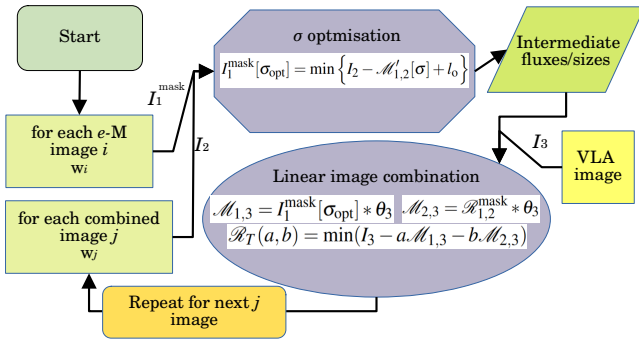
Start

for each *e*-M image *i* w$_i$

for each combined image *j* w$_j$

$I_1^{\text{mask}}$

$I_2$

$\sigma$ optmisation

$I_1^{\text{mask}}[\sigma_{\text{opt}}] = \min\left\{I_2 - \mathscr{M}'_{1,2}[\sigma] + l_0\right\}$

Intermediate fluxes/sizes

$I_3$

VLA image

Linear image combination

$\mathscr{M}_{1,3} = I_1^{\text{mask}}[\sigma_{\text{opt}}] * \theta_3$ $\mathscr{M}_{2,3} = \mathscr{R}_{1,2}^{\text{mask}} * \theta_3$

$\mathscr{R}_T(a,b) = \min(I_3 - a\mathscr{M}_{1,3} - b\mathscr{M}_{2,3})$

Repeat for next *j* image